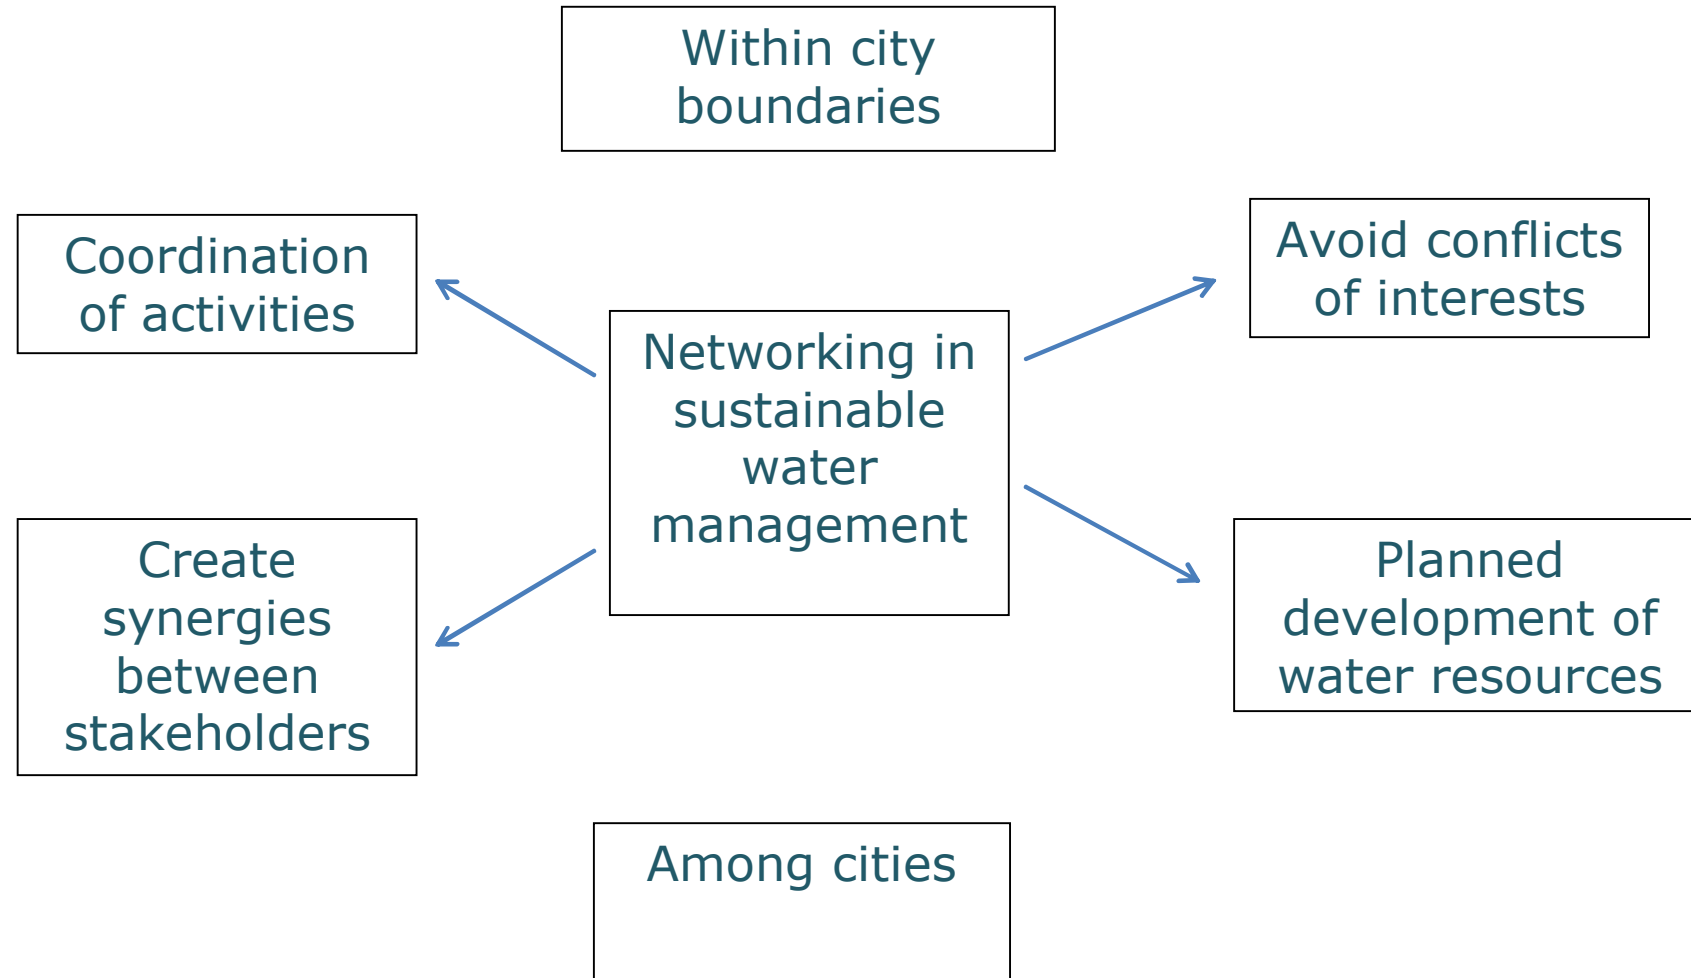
Within city boundaries

Coordination of activities

Avoid conflicts of interests

Networking in sustainable water management

Create synergies between stakeholders

Planned development of water resources

Among cities